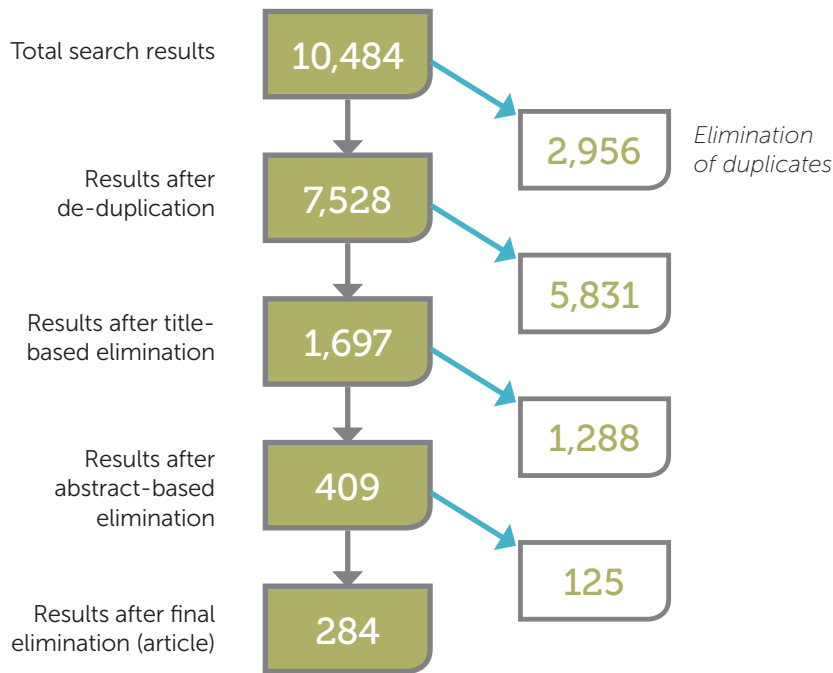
Total search results

10,484

2,956

Elimination of duplicates

Results after de-duplication

7,528

5,831

Results after title-based elimination

1,697

1,288

Results after abstract-based elimination

409

125

Results after final elimination (article)

284